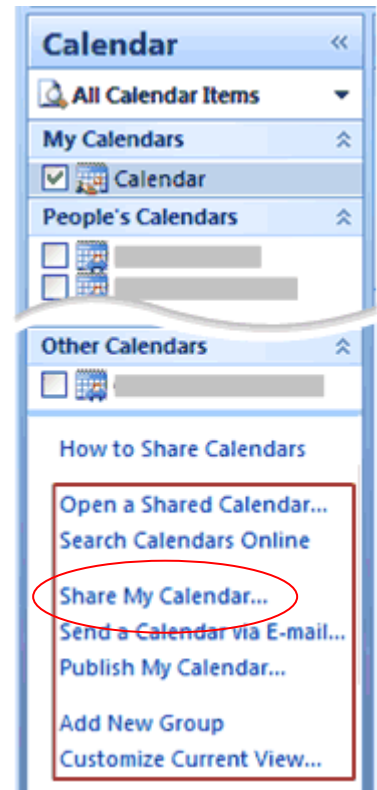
Calendar «

All Calendar Items

My Calendars

Calendar

People's Calendars

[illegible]

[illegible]

Other Calendars

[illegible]

How to Share Calendars

Open a Shared Calendar...

Search Calendars Online

Share My Calendar...

Send a Calendar via E-mail...

Publish My Calendar...

Add New Group

Customize Current View...